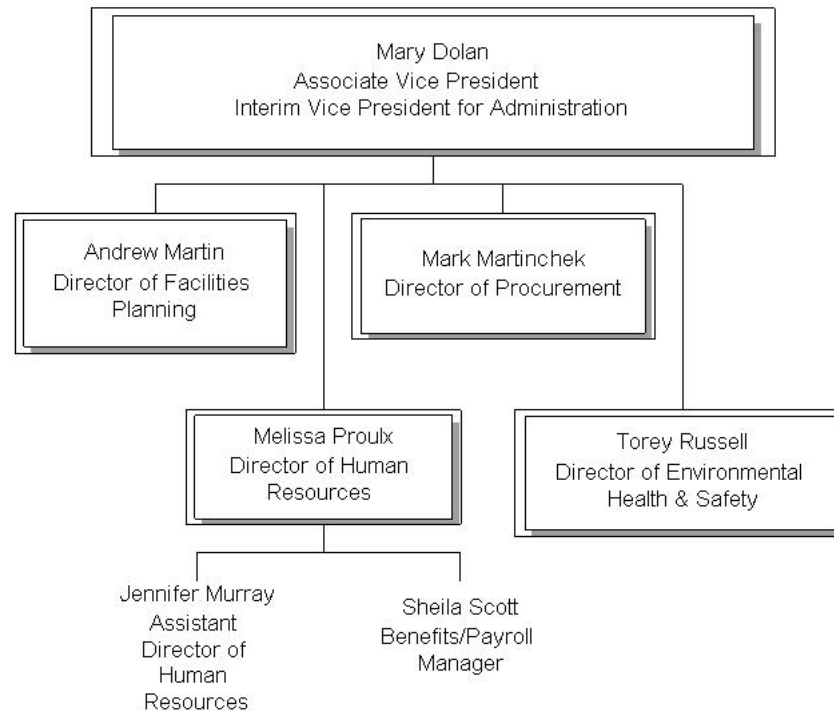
Mary Dolan
Associate Vice President
Interim Vice President for Administration

Andrew Martin
Director of Facilities Planning

Mark Martinchek
Director of Procurement

Melissa Proulx
Director of Human Resources

Torey Russell
Director of Environmental Health & Safety

Jennifer Murray
Assistant Director of Human Resources

Sheila Scott
Benefits/Payroll Manager